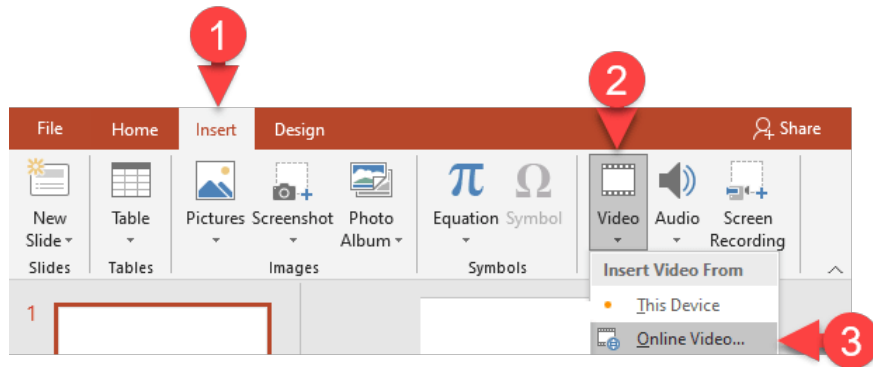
1

2

File Home Insert Design

Share

New Slide

Table

Pictures Screenshot Photo Album

Equation Symbol

Video Audio Screen Recording

Slides Tables Images Symbols

Insert Video From

This Device

Online Video...

3

1